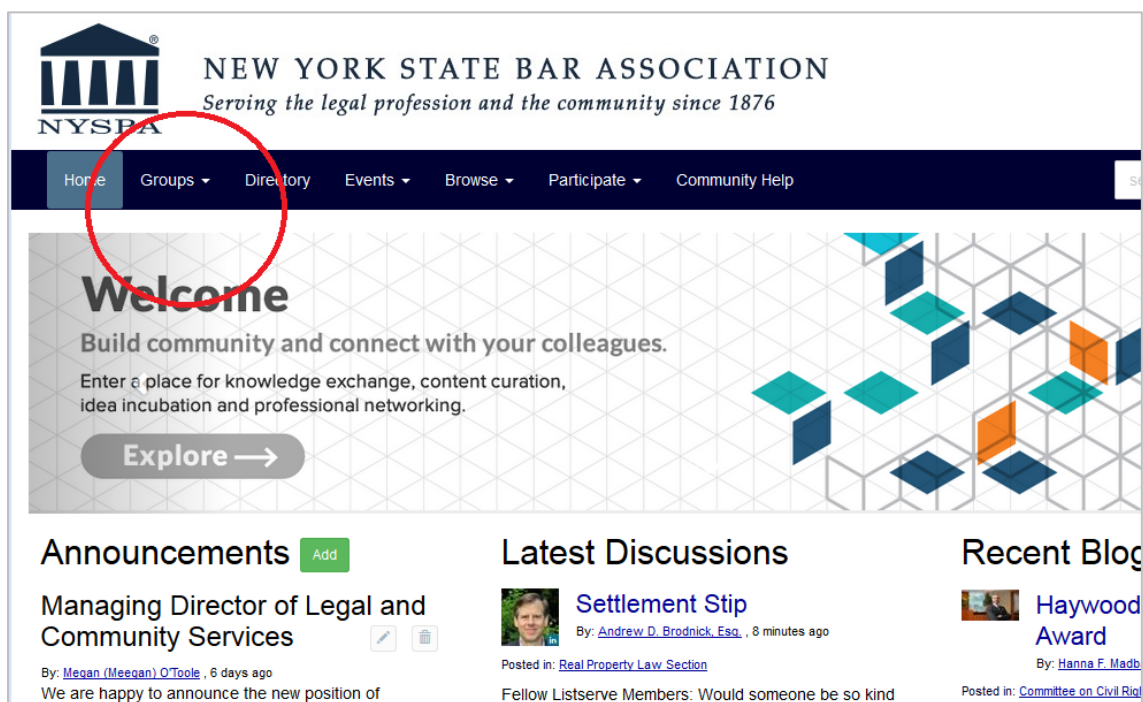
NYSBA®

NEW YORK STATE BAR ASSOCIATION
Serving the legal profession and the community since 1876

Home Groups ▾ Directory Events ▾ Browse ▾ Participate ▾ Community Help

Welcome
Build community and connect with your colleagues.
Enter a place for knowledge exchange, content curation, idea incubation and professional networking.
Explore ⟶

Announcements Add

Managing Director of Legal and Community Services

By: Megan (Meegan) O'Toole , 6 days ago
We are happy to announce the new position of

Latest Discussions

Settlement Stip
By: Andrew D. Brodnick, Esq. , 8 minutes ago
Posted in: Real Property Law Section
Fellow Listserve Members: Would someone be so kind

Recent Blog

Haywood
Award
By: Hanna F. Madb
Posted in: Committee on Civil Rig